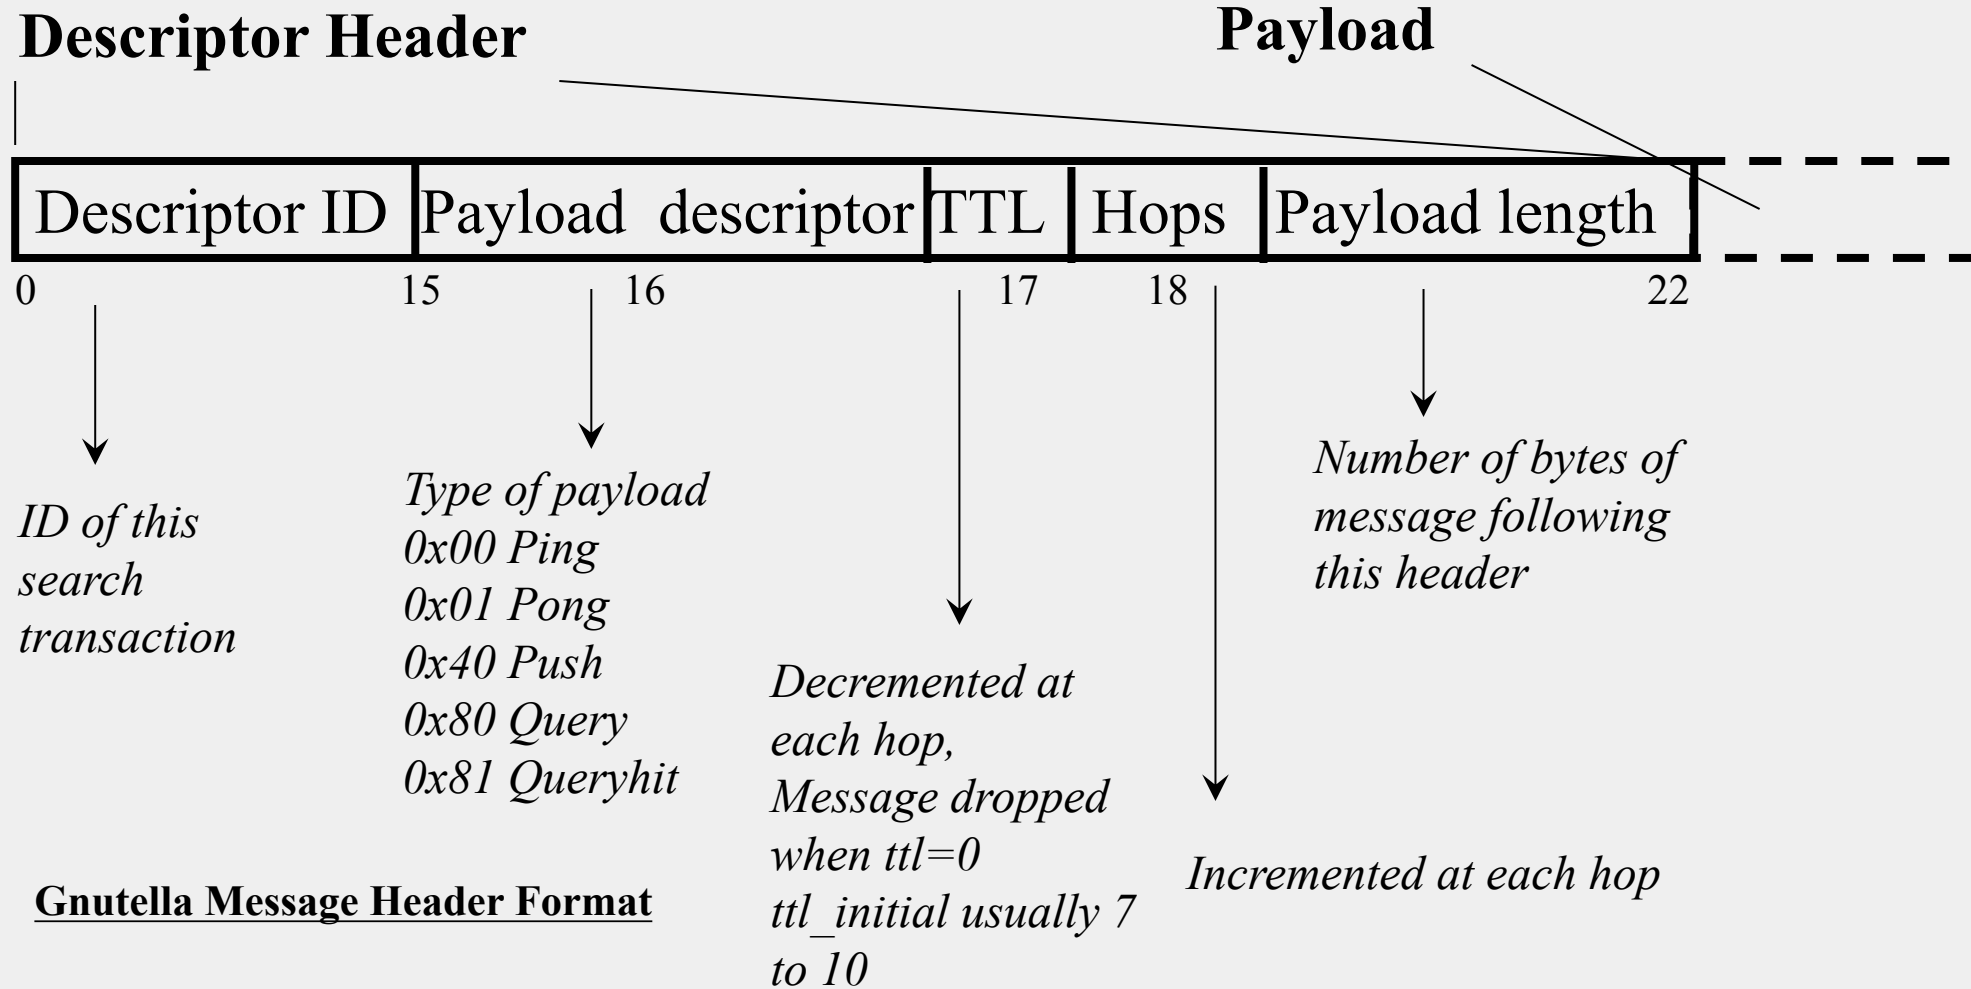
Descriptor Header

Payload

Descriptor ID | Payload descriptor | TTL | Hops | Payload length

0 15 16 17 18 22

ID of this search transaction

Type of payload
0x00 Ping
0x01 Pong
0x40 Push
0x80 Query
0x81 Queryhit

Decremented at each hop, Message dropped when ttl=0 ttl_initial usually 7 to 10

Incremented at each hop

Number of bytes of message following this header

Gnutella Message Header Format